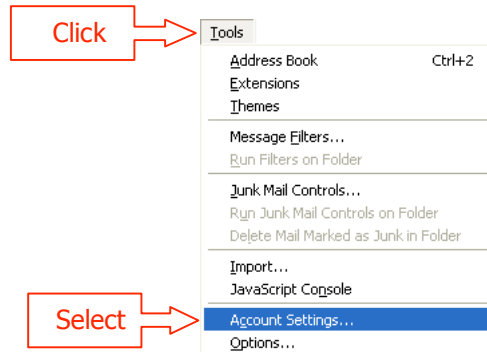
Click

Tools

Address Book Ctrl+2
Extensions
Themes

Message Filters...
Run Filters on Folder

Junk Mail Controls...
Run Junk Mail Controls on Folder
Delete Mail Marked as Junk in Folder

Import...
JavaScript Console

Select

Account Settings...
Options...